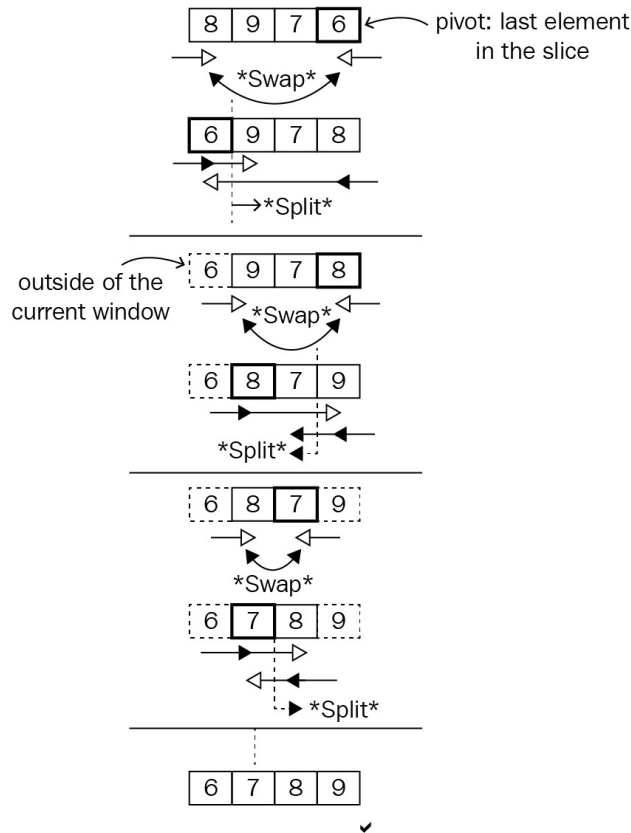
| 8 | 9 | 7 | 6 |
|---|---|---|---|

pivot: last element in the slice

*Swap*

| 6 | 9 | 7 | 8 |
|---|---|---|---|

*Split*

outside of the current window

| 6 | 9 | 7 | 8 |
|---|---|---|---|

*Swap*

| 6 | 8 | 7 | 9 |
|---|---|---|---|

*Split*

| 6 | 8 | 7 | 9 |
|---|---|---|---|

*Swap*

| 6 | 7 | 8 | 9 |
|---|---|---|---|

*Split*

| 6 | 7 | 8 | 9 |
|---|---|---|---|